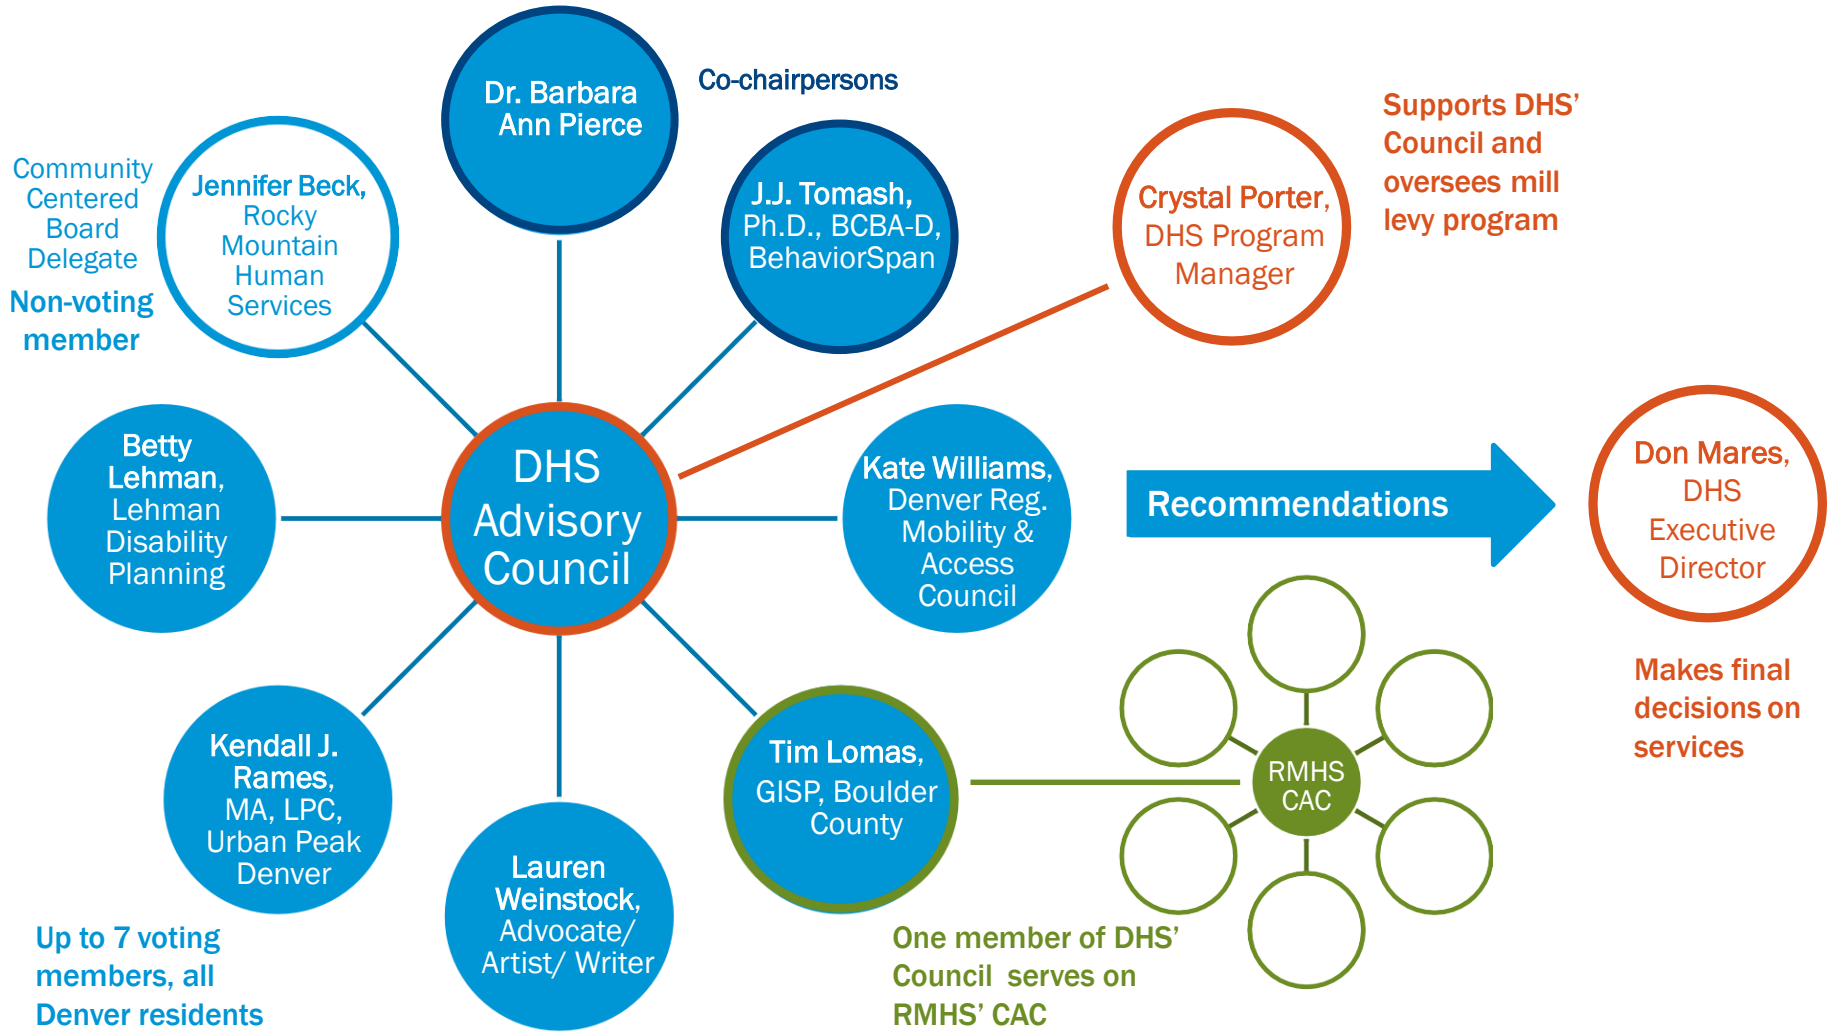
Dr. Barbara Ann Pierce

Co-chairpersons

Community Centered Board Delegate

Non-voting member

Jennifer Beck, Rocky Mountain Human Services

J.J. Tomash, Ph.D., BCBA-D, BehaviorSpan

Crystal Porter, DHS Program Manager

Supports DHS' Council and oversees mill levy program

Betty Lehman, Lehman Disability Planning

DHS Advisory Council

Kate Williams, Denver Reg. Mobility & Access Council

Recommendations

Don Mares, DHS Executive Director

Makes final decisions on services

Kendall J. Rames, MA, LPC, Urban Peak Denver

Lauren Weinstock, Advocate/ Artist/ Writer

Tim Lomas, GISP, Boulder County

RMHS CAC

Up to 7 voting members, all Denver residents

One member of DHS' Council serves on RMHS' CAC